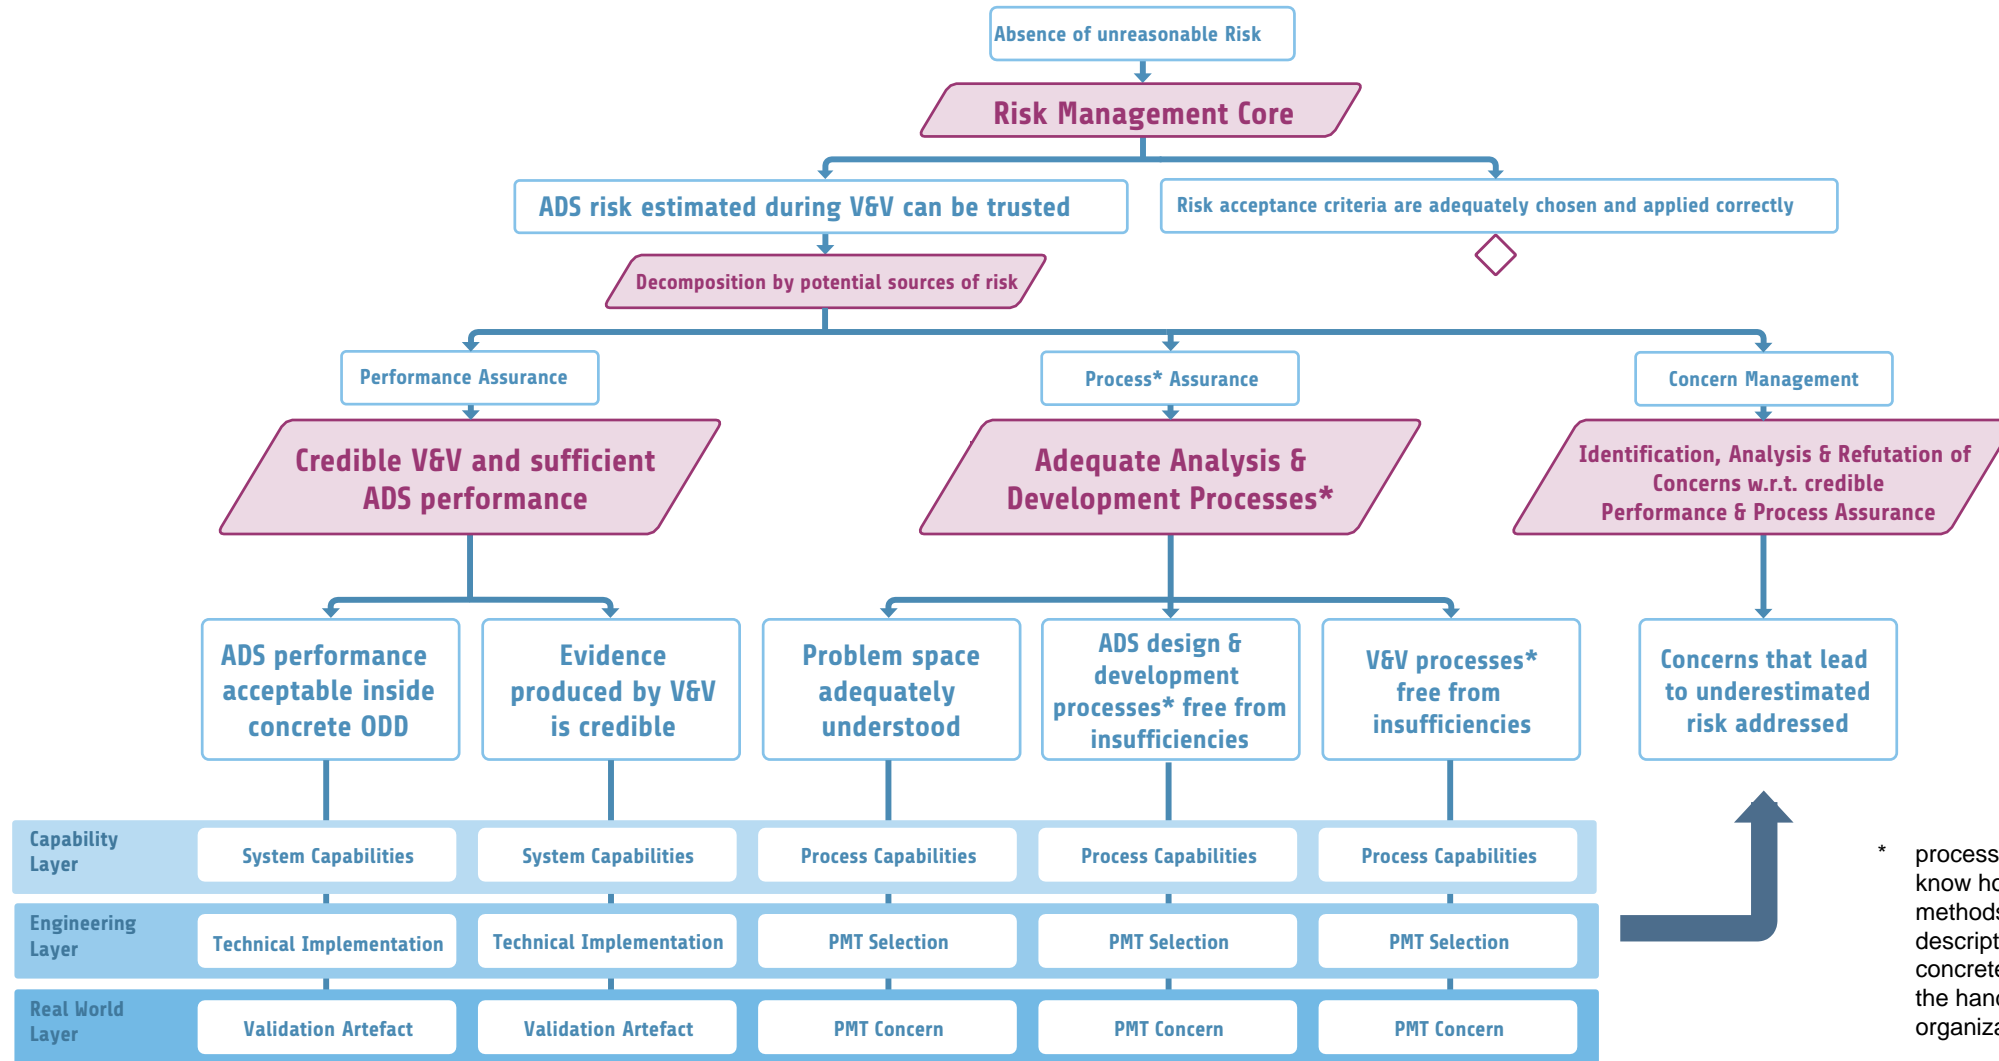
Absence of unreasonable Risk

Risk Management Core

ADS risk estimated during V&V can be trusted

Risk acceptance criteria are adequately chosen and applied correctly

Decomposition by potential sources of risk

Performance Assurance

Process* Assurance

Concern Management

Credible V&V and sufficient ADS performance

Adequate Analysis & Development Processes*

Identification, Analysis & Refutation of Concerns w.r.t. credible Performance & Process Assurance

ADS performance acceptable inside concrete ODD

Evidence produced by V&V is credible

Problem space adequately understood

ADS design & development processes* free from insufficiencies

V&V processes* free from insufficiencies

Concerns that lead to underestimated risk addressed

| Capability Layer | System Capabilities | System Capabilities | Process Capabilities | Process Capabilities | Process Capabilities |
|---|---|---|---|---|---|
| Engineering Layer | Technical Implementation | Technical Implementation | PMT Selection | PMT Selection | PMT Selection |
| Real World Layer | Validation Artefact | Validation Artefact | PMT Concern | PMT Concern | PMT Concern |

* process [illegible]
know ho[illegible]
methods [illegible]
descript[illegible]
concrete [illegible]
the hand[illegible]
organiza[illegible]